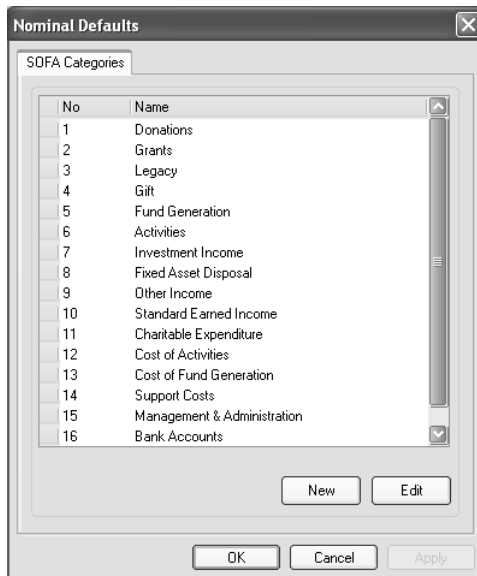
Nominal Defaults

SOFA Categories

| No | Name |
|---|---|
| 1 | Donations |
| 2 | Grants |
| 3 | Legacy |
| 4 | Gift |
| 5 | Fund Generation |
| 6 | Activities |
| 7 | Investment Income |
| 8 | Fixed Asset Disposal |
| 9 | Other Income |
| 10 | Standard Earned Income |
| 11 | Charitable Expenditure |
| 12 | Cost of Activities |
| 13 | Cost of Fund Generation |
| 14 | Support Costs |
| 15 | Management & Administration |
| 16 | Bank Accounts |

New Edit

OK Cancel Apply